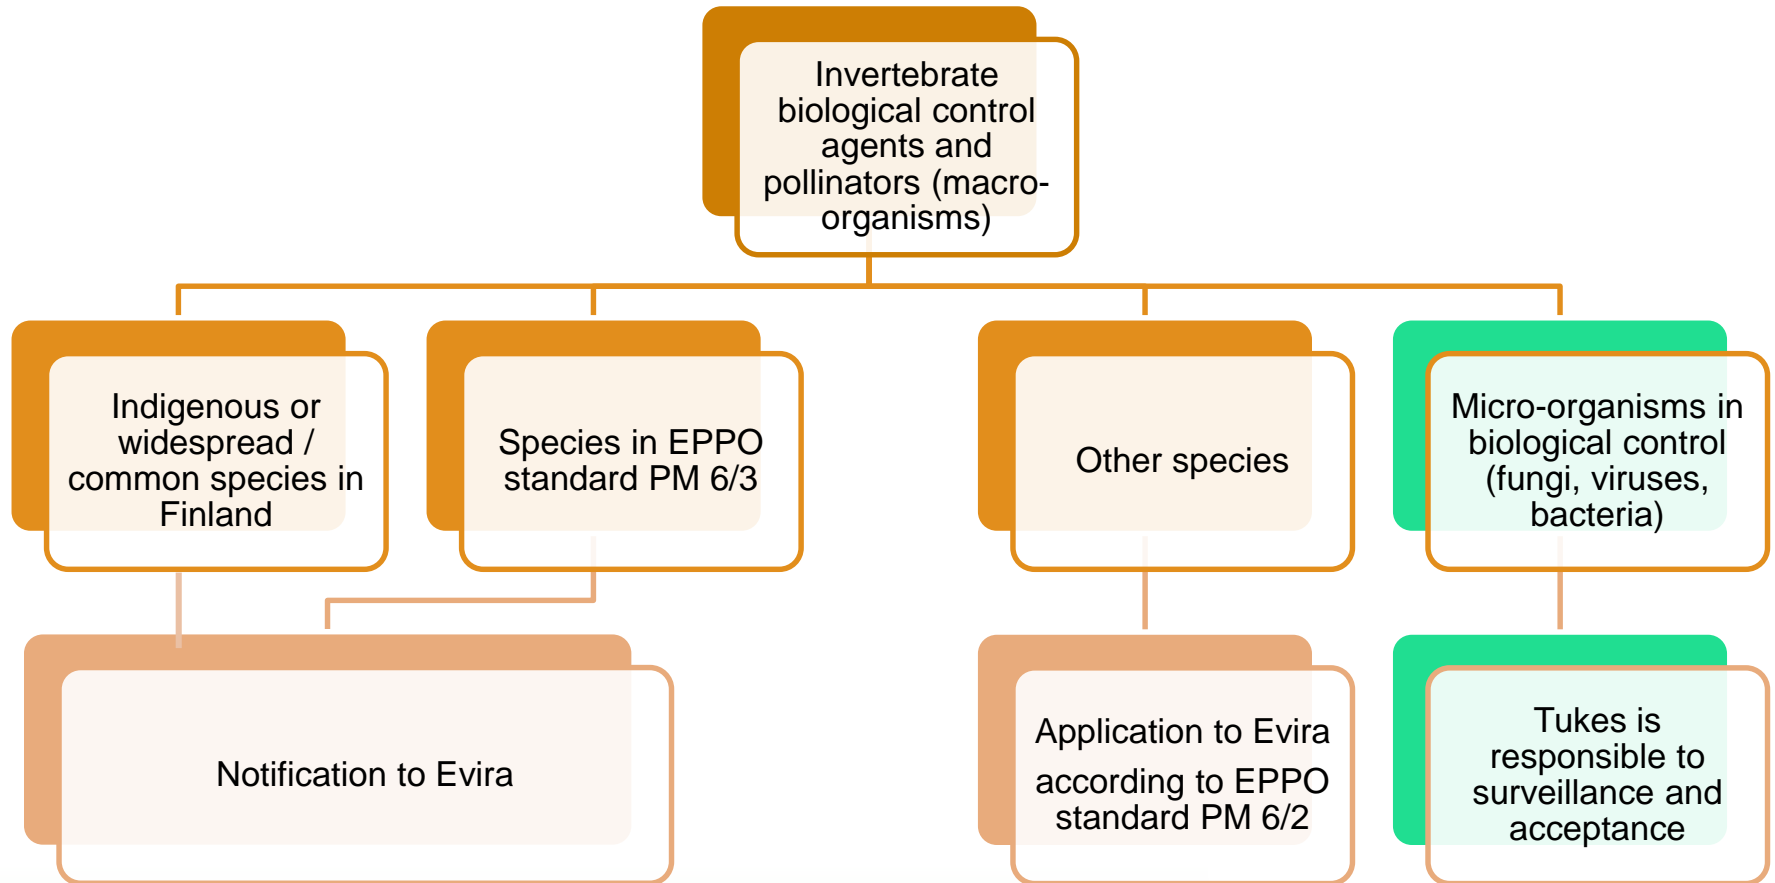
Invertebrate biological control agents and pollinators (macro-organisms)

Indigenous or widespread / common species in Finland

Species in EPPO standard PM 6/3

Other species

Micro-organisms in biological control (fungi, viruses, bacteria)

Notification to Evira

Application to Evira according to EPPO standard PM 6/2

Tukes is responsible to surveillance and acceptance